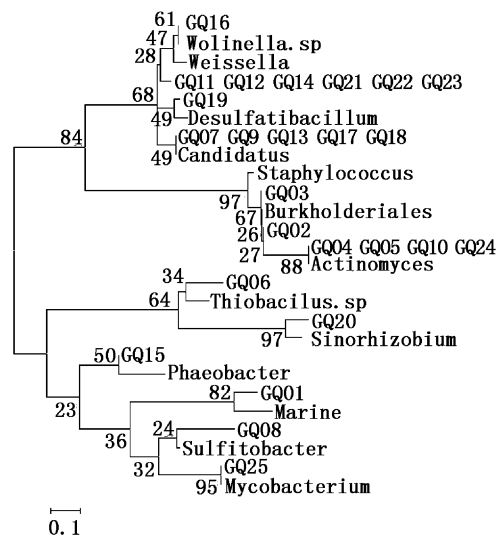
61 GQ16
47 Wolinella.sp
28 Weissella
GQ11 GQ12 GQ14 GQ21 GQ22 GQ23
68 GQ19
49 Desulfatibacillum
84 GQ07 GQ9 GQ13 GQ17 GQ18
49 Candidatus
Staphylococcus
97 GQ03
67 Burkholderiales
26 GQ02
27 GQ04 GQ05 GQ10 GQ24
88 Actinomyces
34 GQ06
64 Thiobacilus.sp
GQ20
97 Sinorhizobium
50 GQ15
Phaeobacter
82 GQ01
Marine
23
24 GQ08
36 Sulfitobacter
32 GQ25
95 Mycobacterium
0.1